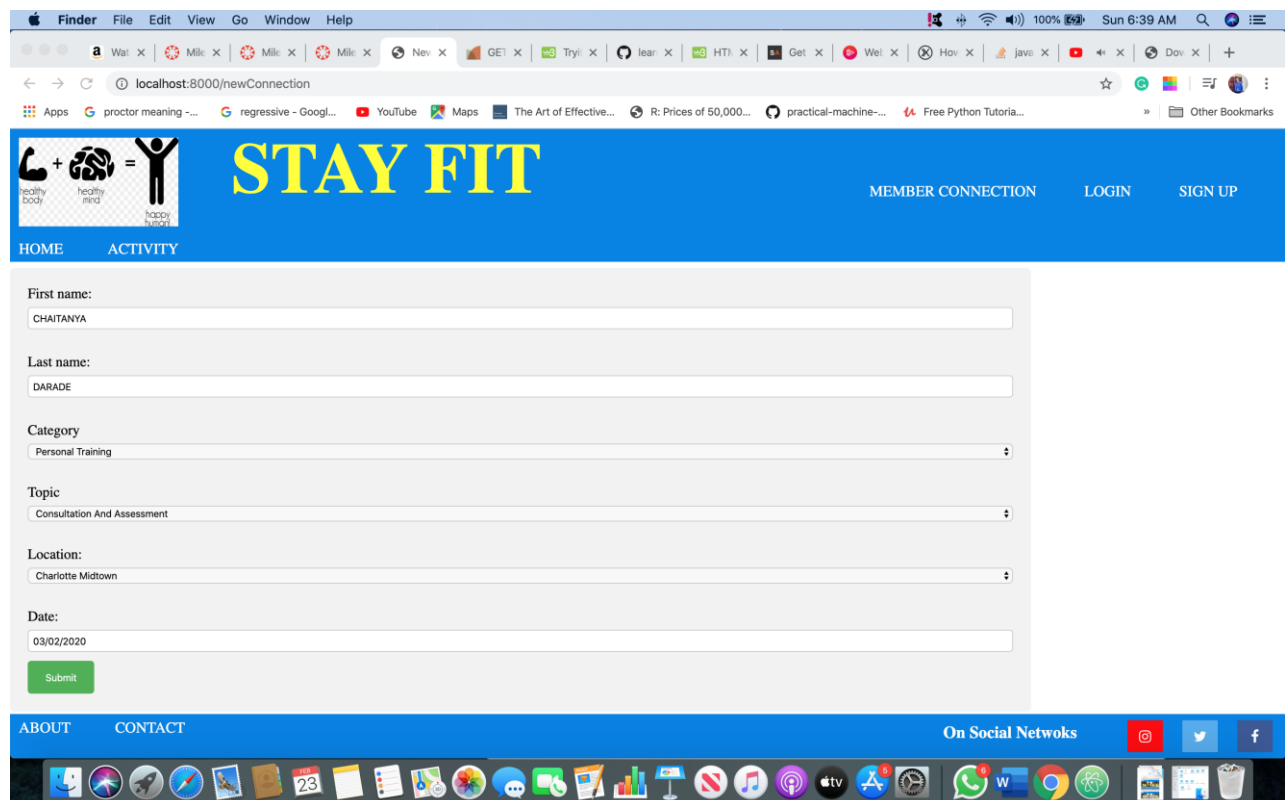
Finder File Edit View Go Window Help

100% Sun 6:39 AM

Wat Mile Mile Mile New GET Tryi lear HTM Get Wel How java Dov

localhost:8000/newConnection

Apps proctor meaning -... regressive - Googl... YouTube Maps The Art of Effective... R: Prices of 50,000... practical-machine-... Free Python Tutoria... Other Bookmarks

healthy body + healthy mind = happy human

STAY FIT

MEMBER CONNECTION LOGIN SIGN UP

HOME ACTIVITY

First name:
CHAITANYA

Last name:
DARADE

Category
Personal Training

Topic
Consultation And Assessment

Location:
Charlotte Midtown

Date:
03/02/2020

Submit

ABOUT CONTACT

On Social Netwoks

23 tv